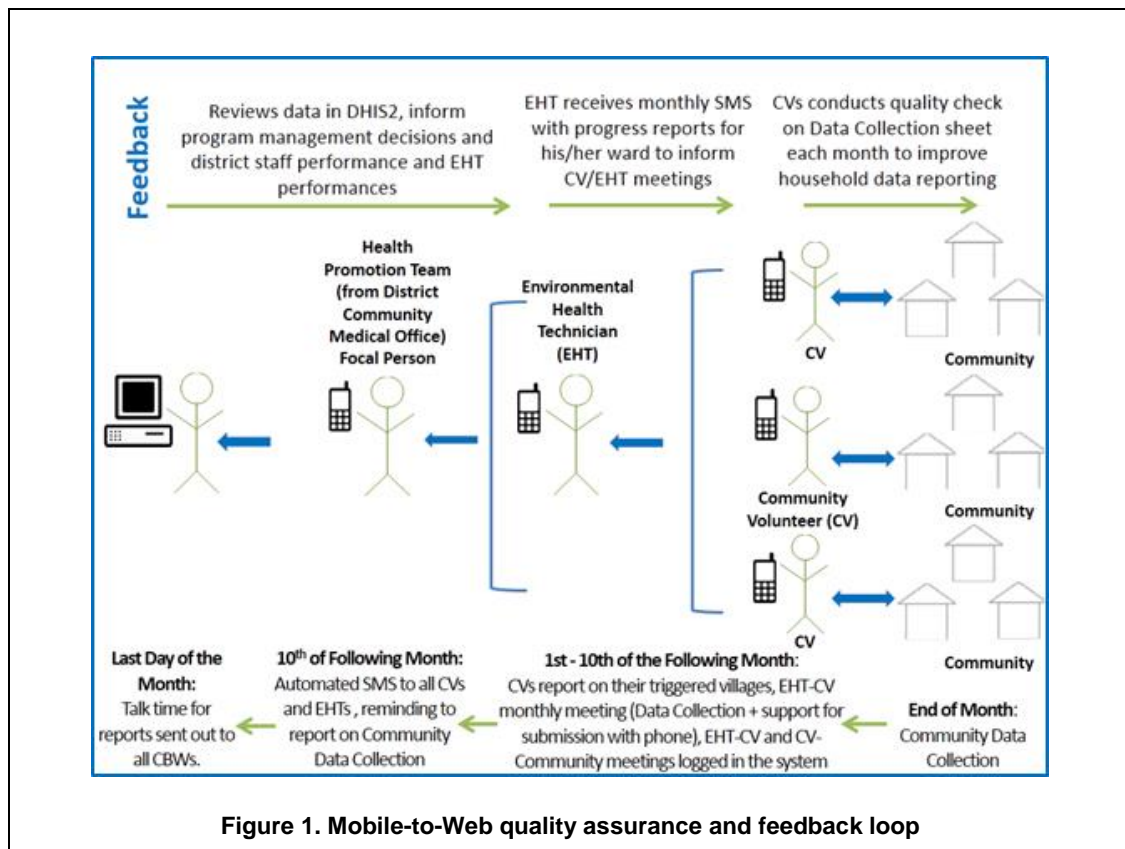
Feedback

Reviews data in DHIS2, inform program management decisions and district staff performance and EHT performances

EHT receives monthly SMS with progress reports for his/her ward to inform CV/EHT meetings

CVs conducts quality check on Data Collection sheet each month to improve household data reporting

Health Promotion Team (from District Community Medical Office) Focal Person

Environmental Health Technician (EHT)

CV

Community

Community Volunteer (CV)

Community

CV

Community

Last Day of the Month: Talk time for reports sent out to all CBWs.

10$^{th}$ of Following Month: Automated SMS to all CVs and EHTs , reminding to report on Community Data Collection

1st - 10th of the Following Month: CVs report on their triggered villages, EHT-CV monthly meeting (Data Collection + support for submission with phone), EHT-CV and CV-Community meetings logged in the system

End of Month: Community Data Collection

Figure 1. Mobile-to-Web quality assurance and feedback loop